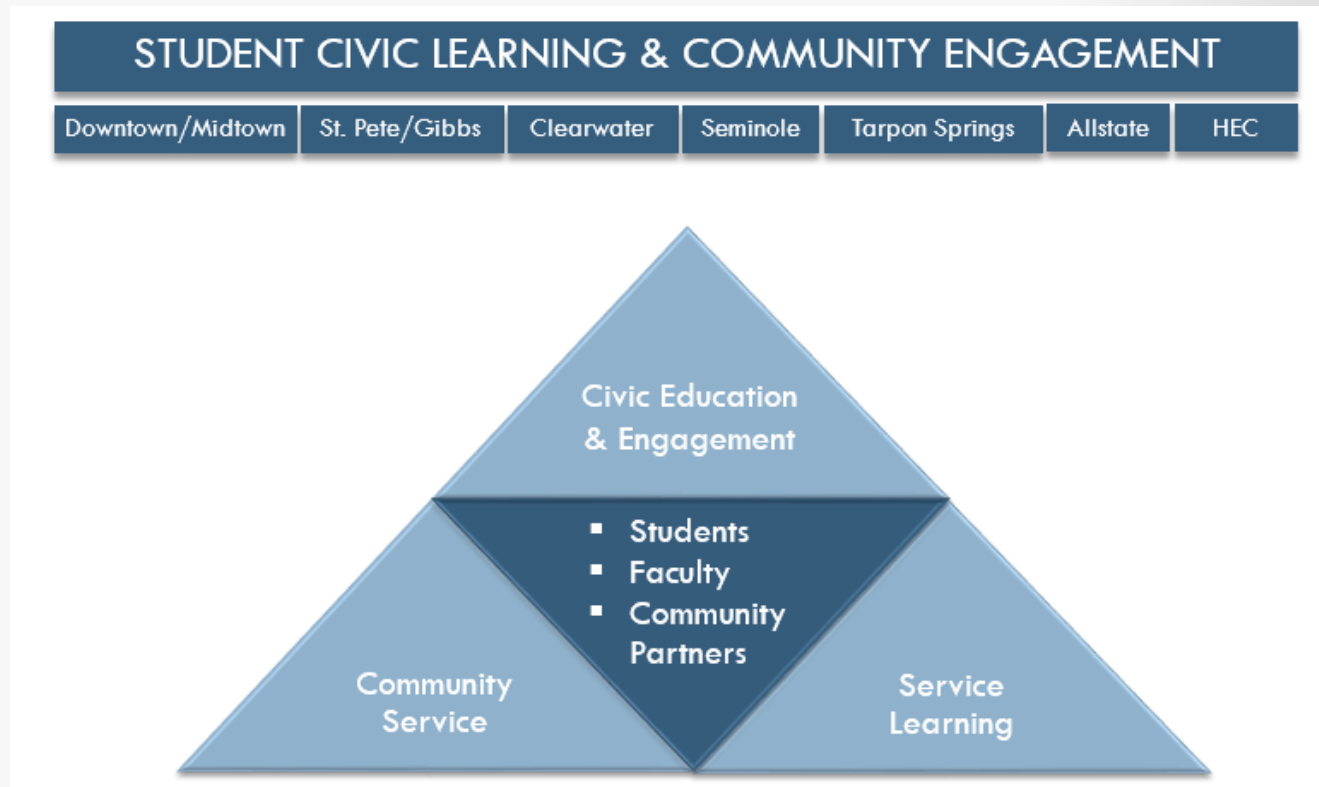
STUDENT CIVIC LEARNING & COMMUNITY ENGAGEMENT

Downtown/Midtown | St. Pete/Gibbs | Clearwater | Seminole | Tarpon Springs | Allstate | HEC

Civic Education & Engagement

- Students
- Faculty
- Community Partners

Community Service

Service Learning